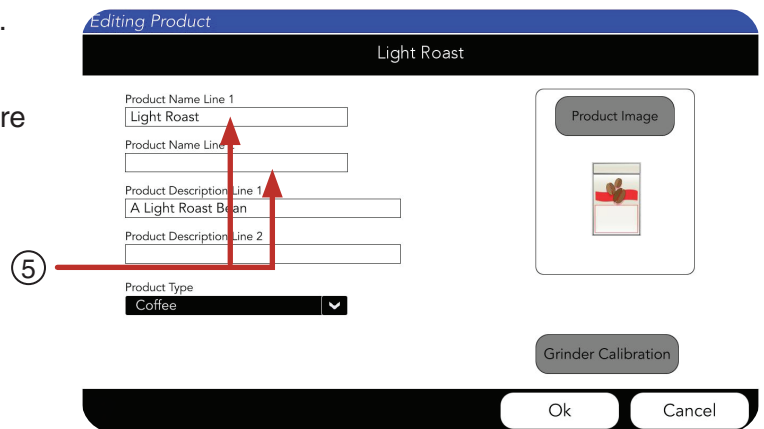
.

re

Editing Product

Light Roast

Product Name Line 1
Light Roast

Product Name Line

Product Description Line 1
A Light Roast Bean

Product Description Line 2

⑤

Product Type
Coffee

Product Image

Grinder Calibration

Ok

Cancel